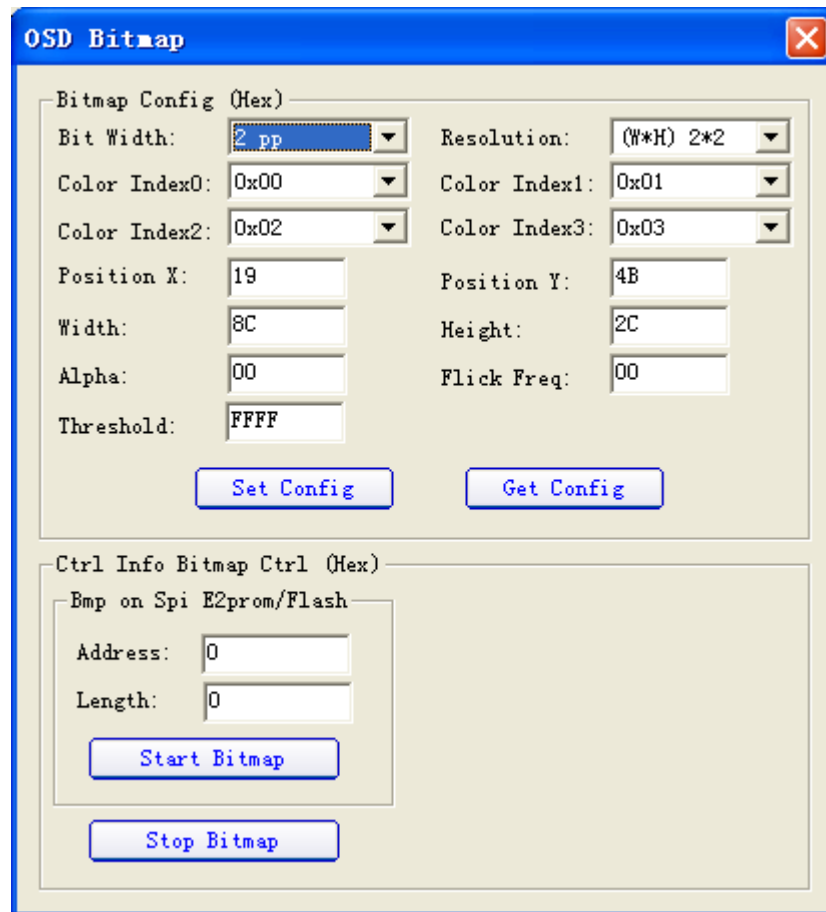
OSD Bitmap

Bitmap Config (Hex)

Bit Width: 2 pp

Resolution: (W*H) 2*2

Color Index0: 0x00

Color Index1: 0x01

Color Index2: 0x02

Color Index3: 0x03

Position X: 19

Position Y: 4B

Width: 8C

Height: 2C

Alpha: 00

Flick Freq: 00

Threshold: FFFF

Set Config

Get Config

Ctrl Info Bitmap Ctrl (Hex)

Bmp on Spi E2prom/Flash

Address: 0

Length: 0

Start Bitmap

Stop Bitmap